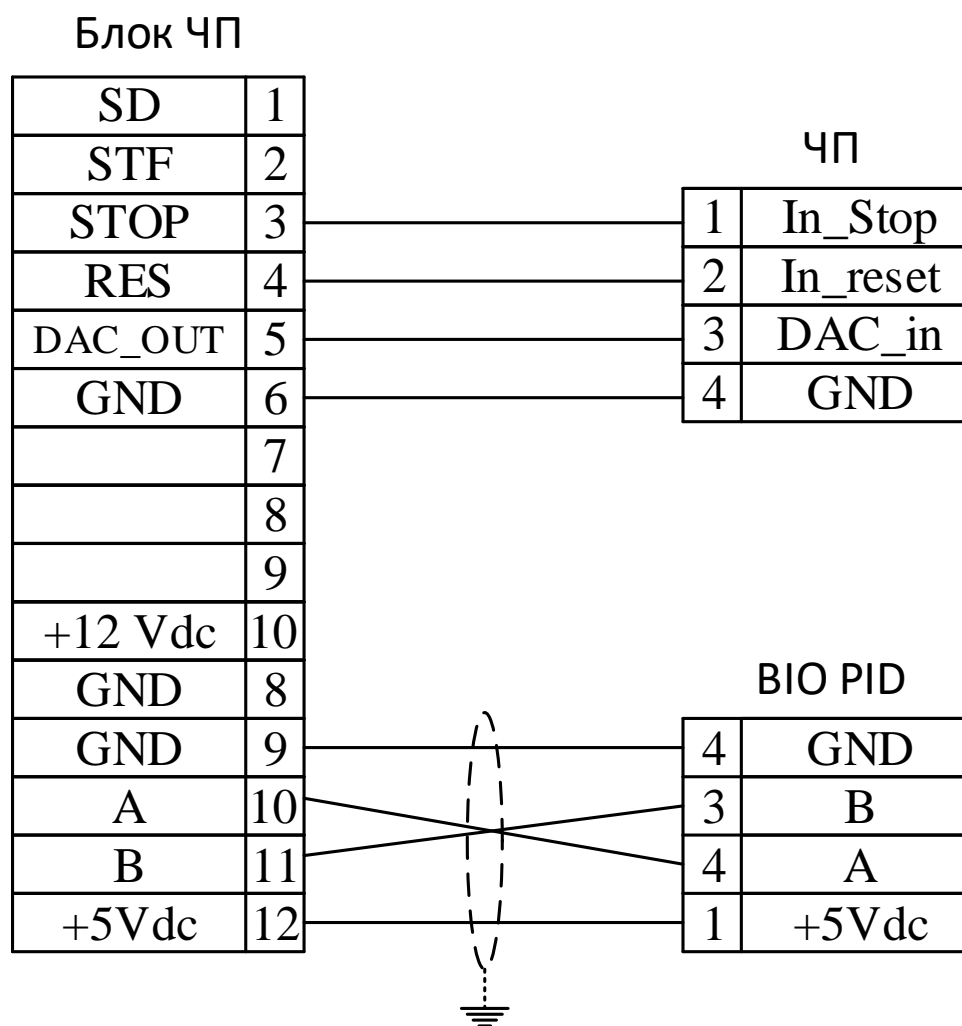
Блок ЧП

| SD | 1 |
|---|---|
| STF | 2 |
| STOP | 3 |
| RES | 4 |
| DAC_OUT | 5 |
| GND | 6 |
| | 7 |
| | 8 |
| | 9 |
| +12 Vdc | 10 |
| GND | 8 |
| GND | 9 |
| A | 10 |
| B | 11 |
| +5Vdc | 12 |

ЧП

| 1 | In_Stop |
|---|---|
| 2 | In_reset |
| 3 | DAC_in |
| 4 | GND |

BIO PID

| 4 | GND |
|---|---|
| 3 | B |
| 4 | A |
| 1 | +5Vdc |